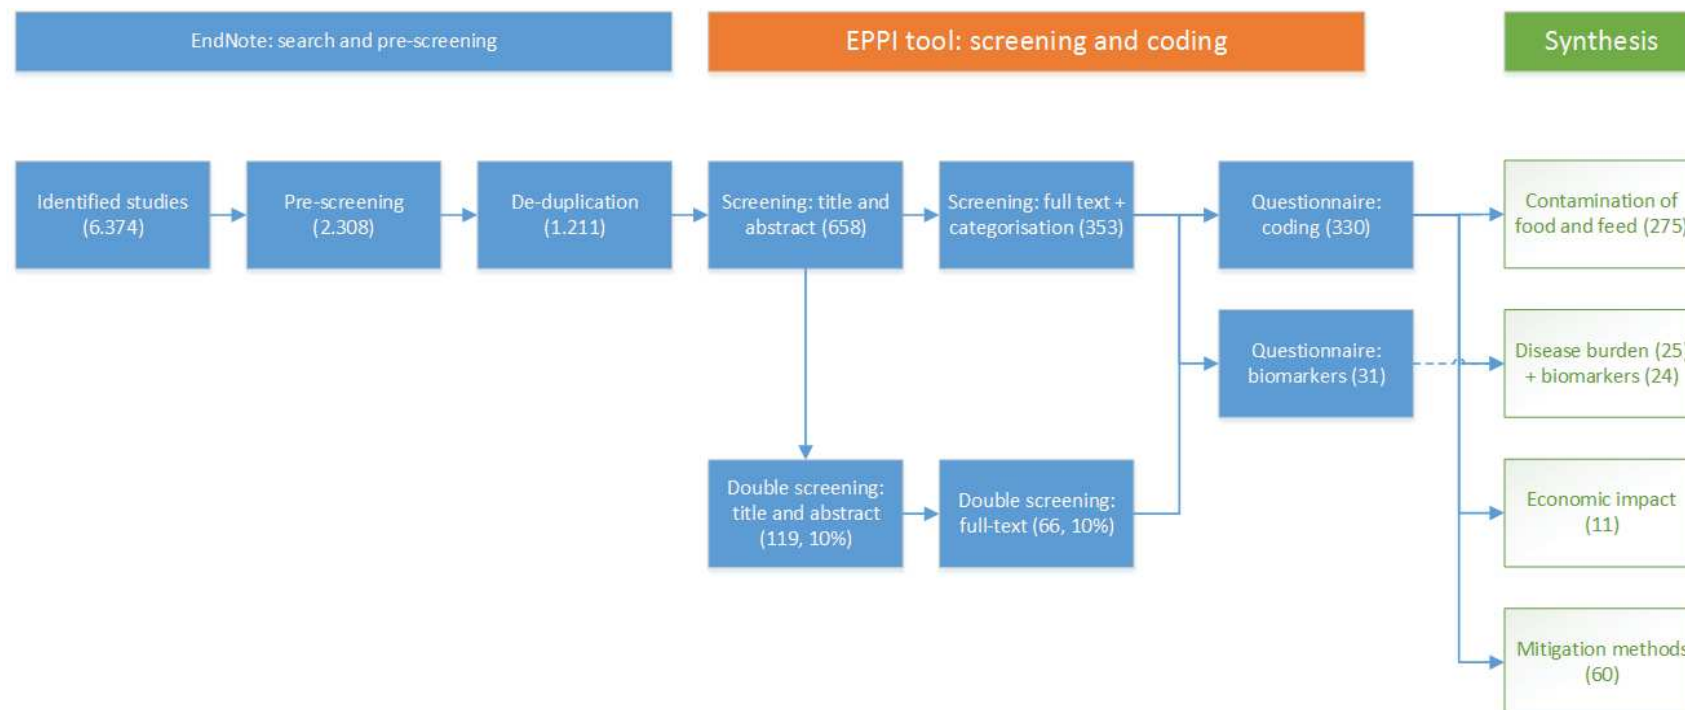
EndNote: search and pre-screening

EPPI tool: screening and coding

Synthesis

Identified studies (6.374)

Pre-screening (2.308)

De-duplication (1.211)

Screening: title and abstract (658)

Screening: full text + categorisation (353)

Questionnaire: coding (330)

Contamination of food and feed (275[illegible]

Questionnaire: biomarkers (31)

Disease burden (25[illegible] + biomarkers (24)

Double screening: title and abstract (119, 10%)

Double screening: full-text (66, 10%)

Economic impact (11)

Mitigation method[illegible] (60)